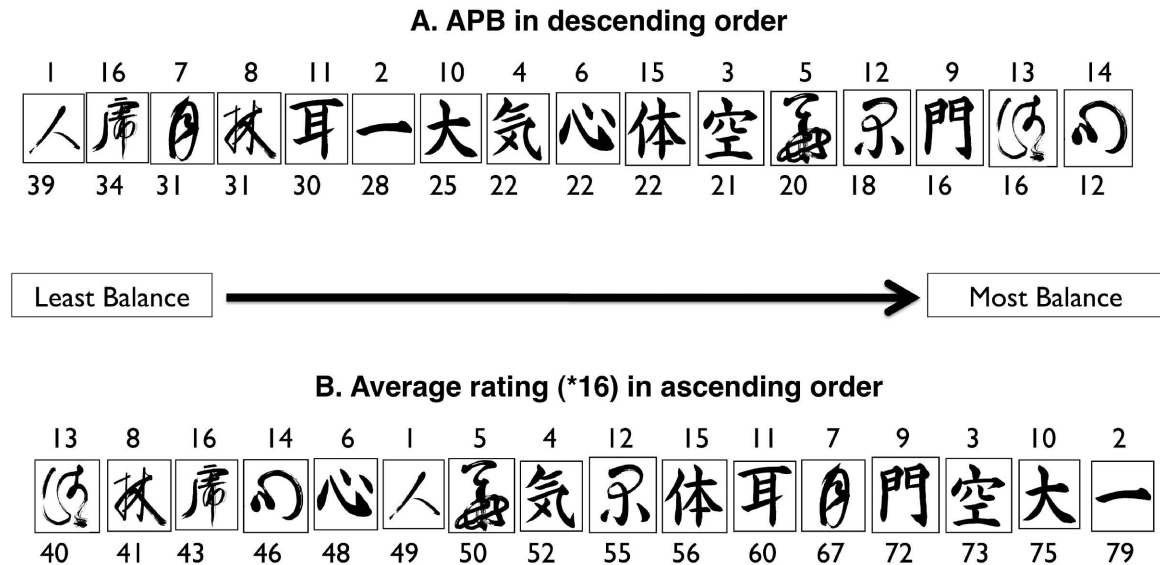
A. APB in descending order

| 1 | 16 | 7 | 8 | 11 | 2 | 10 | 4 | 6 | 15 | 3 | 5 | 12 | 9 | 13 | 14 |
|---|---|---|---|---|---|---|---|---|---|---|---|---|---|---|---|
| 人 | 席 | 月 | 林 | 耳 | 一 | 大 | 気 | 心 | 体 | 空 | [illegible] | 米 | 門 | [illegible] | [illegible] |
| 39 | 34 | 31 | 31 | 30 | 28 | 25 | 22 | 22 | 22 | 21 | 20 | 18 | 16 | 16 | 12 |

Least Balance

Most Balance

B. Average rating (*16) in ascending order

| 13 | 8 | 16 | 14 | 6 | 1 | 5 | 4 | 12 | 15 | 11 | 7 | 9 | 3 | 10 | 2 |
|---|---|---|---|---|---|---|---|---|---|---|---|---|---|---|---|
| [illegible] | 林 | 席 | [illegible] | 心 | 人 | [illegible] | 気 | 米 | 体 | 耳 | 月 | 門 | 空 | 大 | 一 |
| 40 | 41 | 43 | 46 | 48 | 49 | 50 | 52 | 55 | 56 | 60 | 67 | 72 | 73 | 75 | 79 |